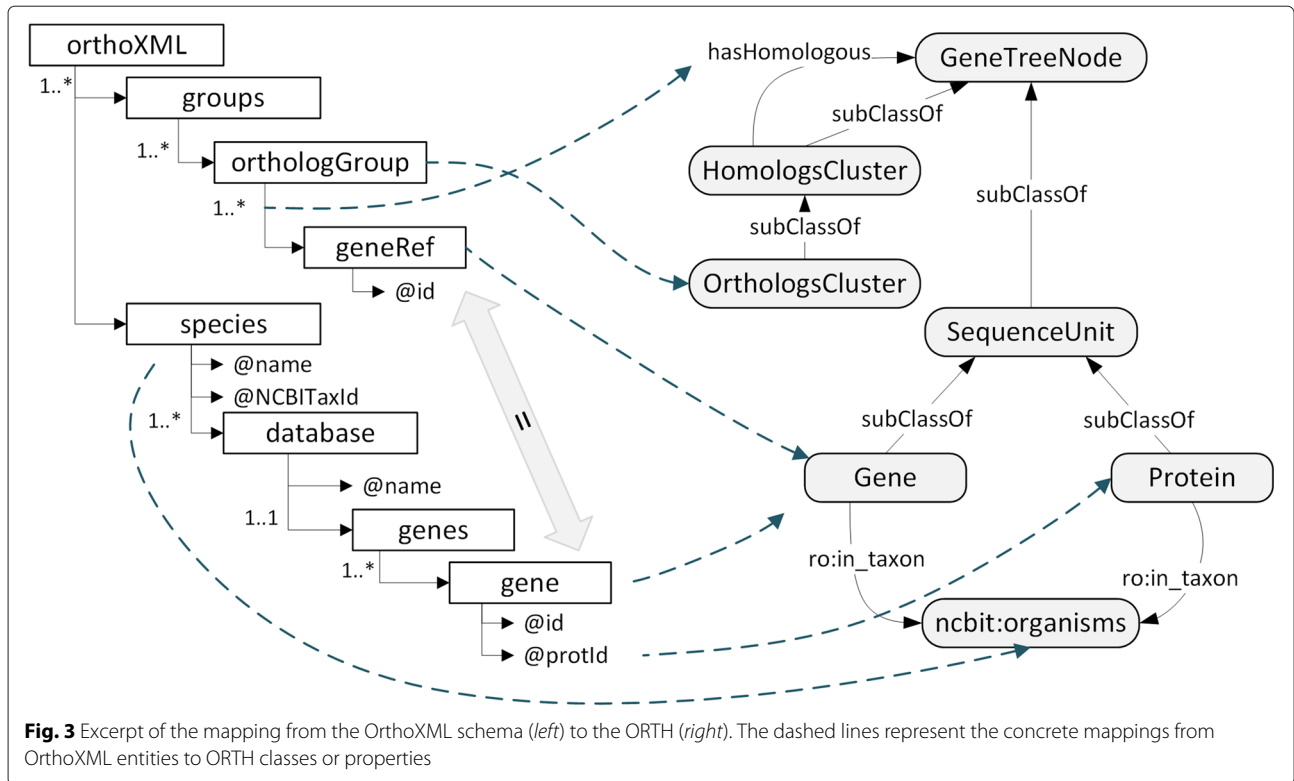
orthoXML
1..*
groups
1..*
orthologGroup
1..*
geneRef
@id
species
@name
@NCBITaxId
1..*
database
@name
1..1
genes
1..*
gene
@id
@protId
=
hasHomologous
GeneTreeNode
subClassOf
HomologsCluster
subClassOf
subClassOf
OrthologsCluster
SequenceUnit
subClassOf
subClassOf
Gene
Protein
ro:in_taxon
ro:in_taxon
ncbit:organisms

**Fig. 3** Excerpt of the mapping from the OrthoXML schema (*left*) to the ORTH (*right*). The dashed lines represent the concrete mappings from OrthoXML entities to ORTH classes or properties